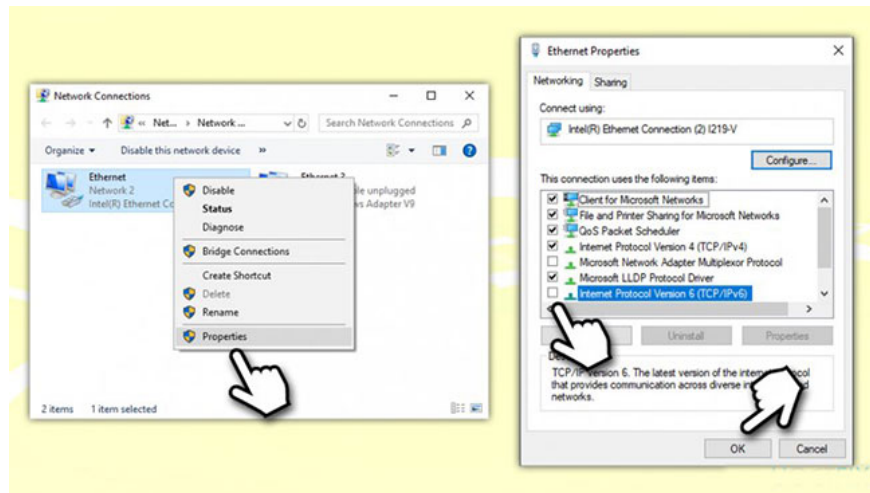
Network Connections

« Net... › Network ...

Search Network Connections

Organize ▾ Disable this network device »

Ethernet
Network 2
Intel(R) Ethernet Co

Ethernet 2
le unplugged
ws Adapter V9

Disable
Status
Diagnose
Bridge Connections
Create Shortcut
Delete
Rename
Properties

2 items 1 item selected

Ethernet Properties

Networking Sharing

Connect using:

Intel(R) Ethernet Connection (2) I219-V

Configure...

This connection uses the following items:

Client for Microsoft Networks
File and Printer Sharing for Microsoft Networks
QoS Packet Scheduler
Internet Protocol Version 4 (TCP/IPv4)
Microsoft Network Adapter Multiplexor Protocol
Microsoft LLDP Protocol Driver
Internet Protocol Version 6 (TCP/IPv6)

Uninstall Properties

De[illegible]
TCP/I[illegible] version 6. The latest version of the inter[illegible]otocol that provides communication across diverse i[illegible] networks.

OK Cancel